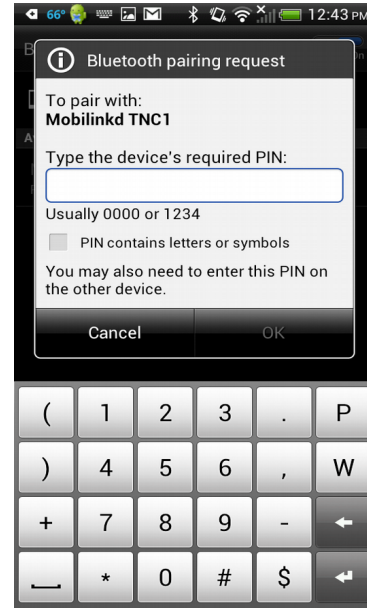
66° 12:43 PM

Bluetooth pairing request

To pair with:
Mobilinkd TNC1

Type the device's required PIN:

Usually 0000 or 1234

PIN contains letters or symbols

You may also need to enter this PIN on the other device.

Cancel
OK

( 1 2 3 . P
) 4 5 6 , W
+ 7 8 9 -
* 0 # $